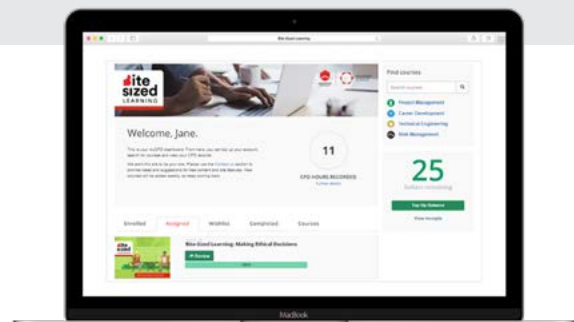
bite sized learning

bite sized LEARNING

Welcome, Jane.

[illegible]

11

CPD HOURS RECORDED

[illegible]

Find courses

Search courses

Project Management

Career Development

Technical Engineering

Web Management

25

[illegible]

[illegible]

View receipts

Enrolled Assigned Wishlist Completed Courses

bite sized

Bite-Sized Learning: Making Ethical Decisions

Review

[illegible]

MacBook